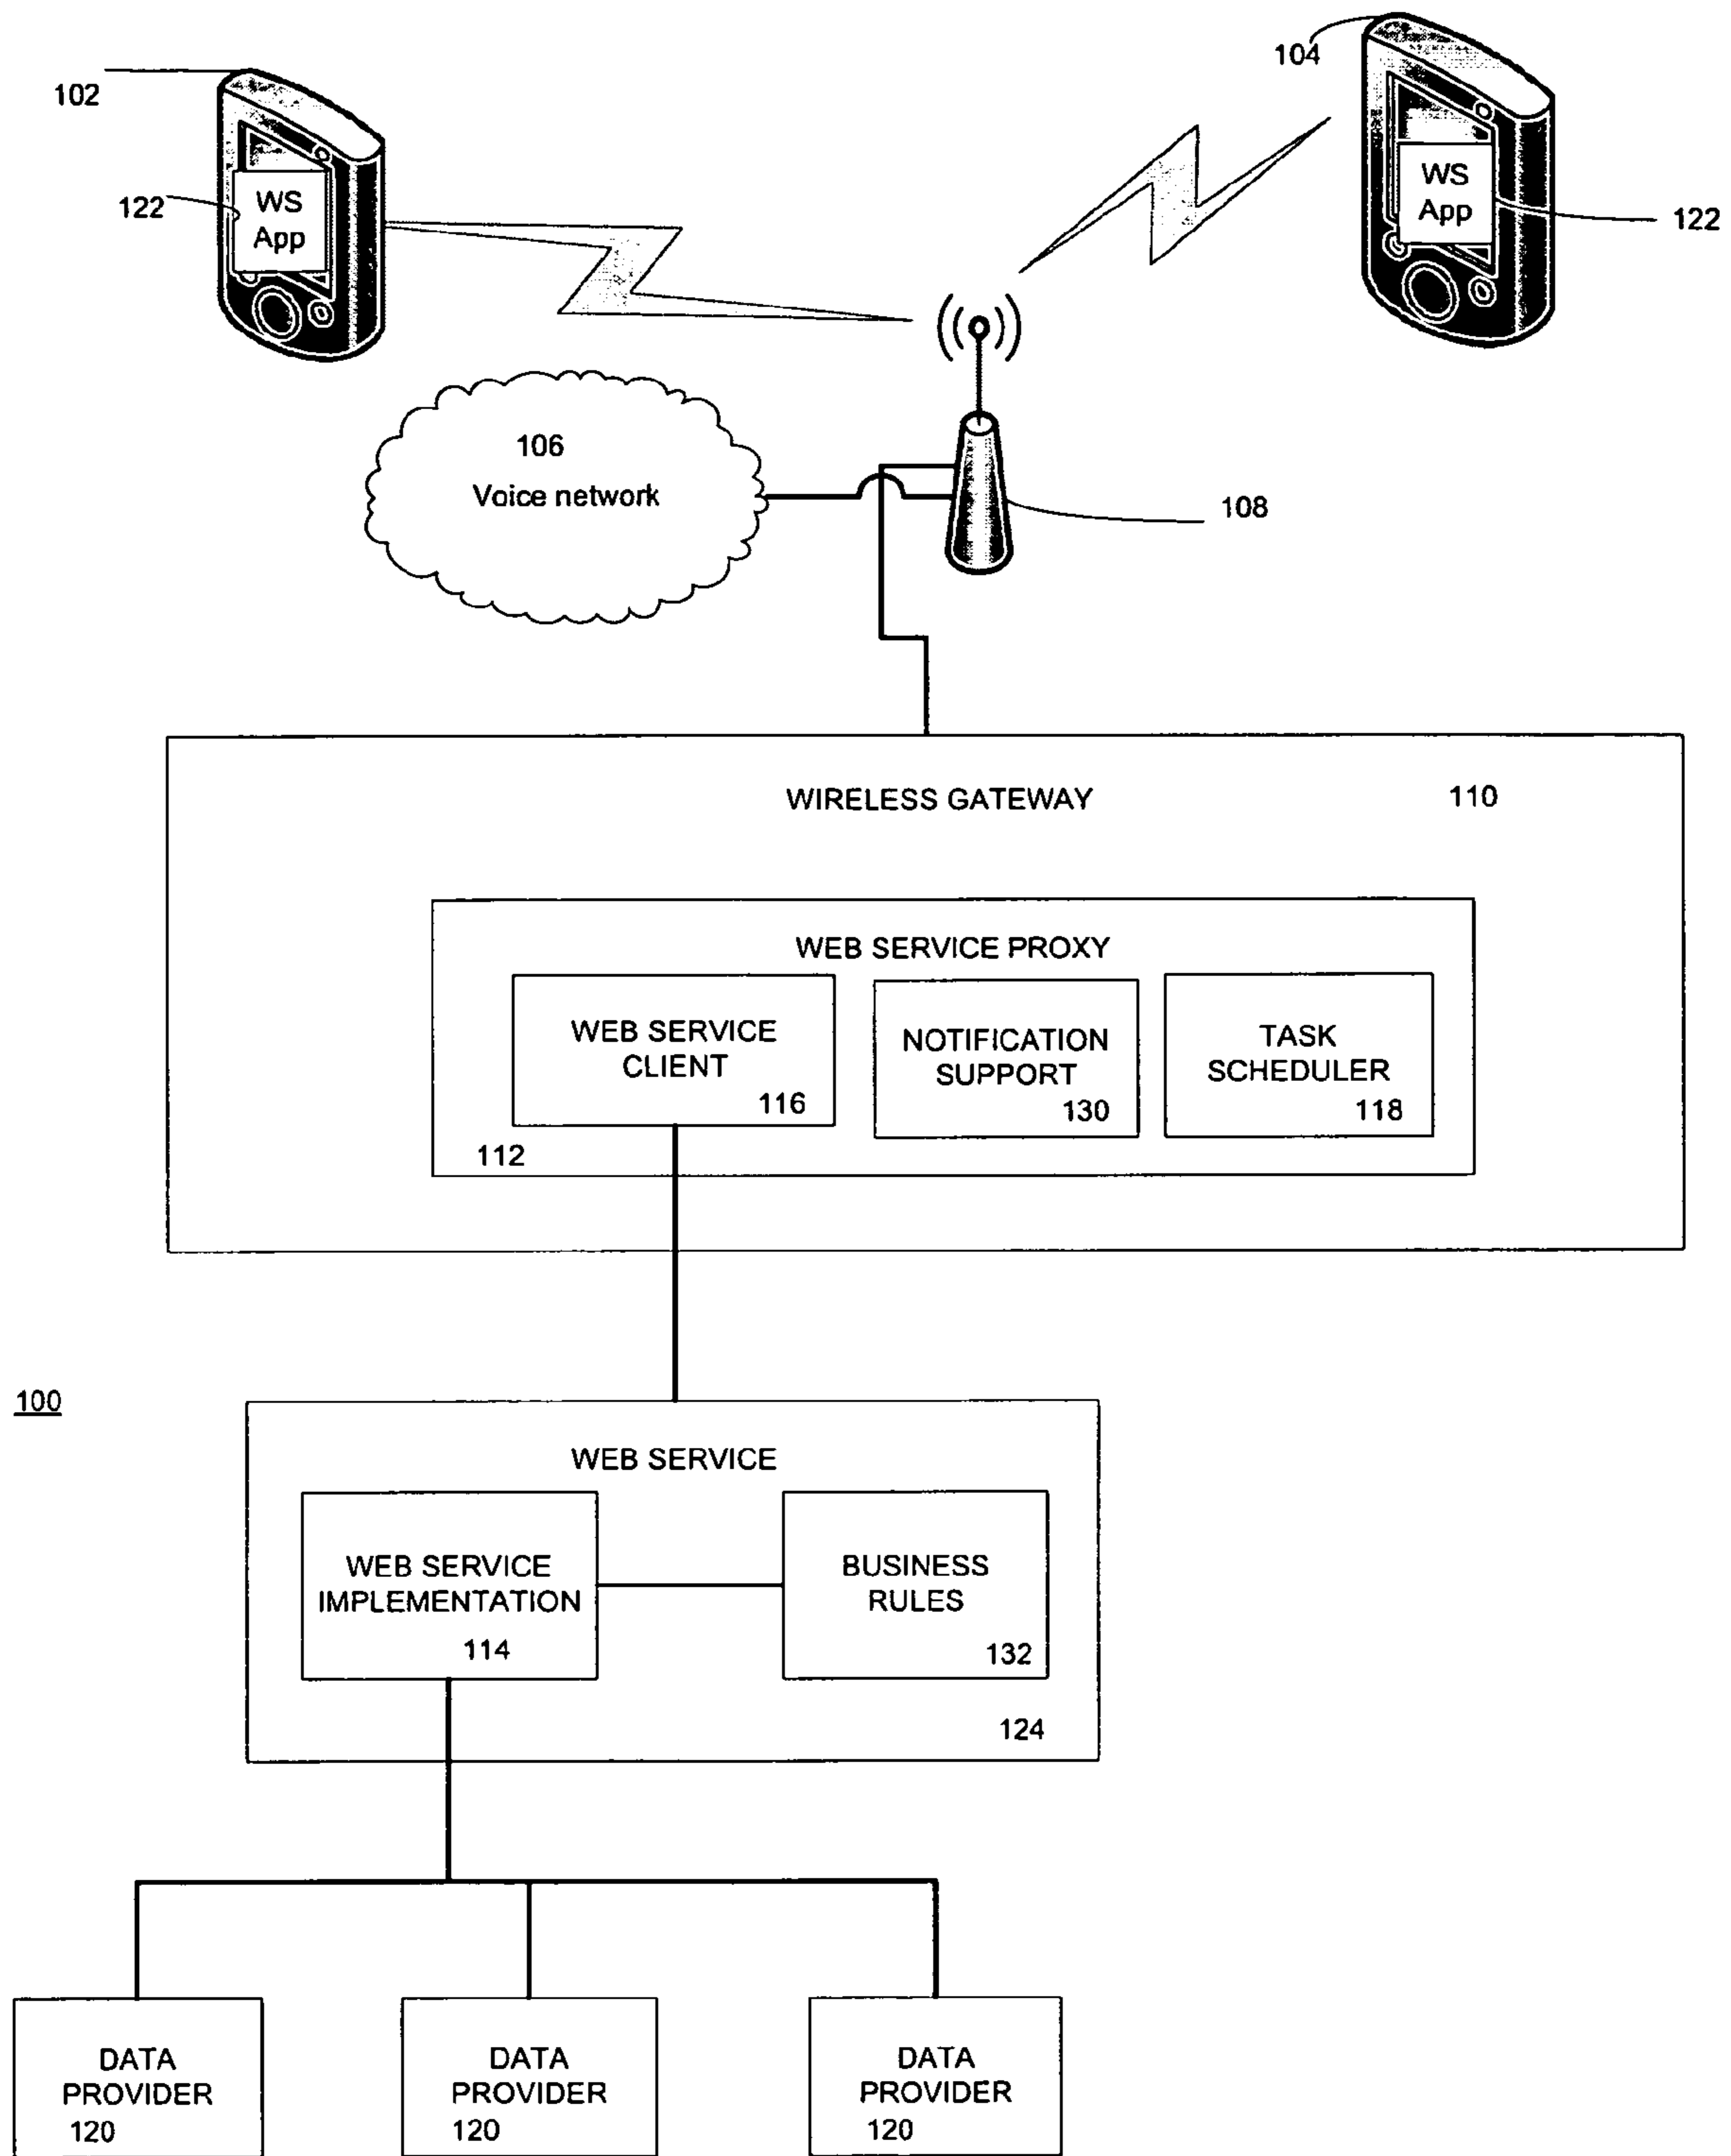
102

122

WS App

104

WS App

122

106

Voice network

108

WIRELESS GATEWAY

110

WEB SERVICE PROXY

WEB SERVICE CLIENT

116

NOTIFICATION SUPPORT

130

TASK SCHEDULER

118

112

100

WEB SERVICE

WEB SERVICE IMPLEMENTATION

114

BUSINESS RULES

132

124

DATA PROVIDER

120

DATA PROVIDER

120

DATA PROVIDER

120